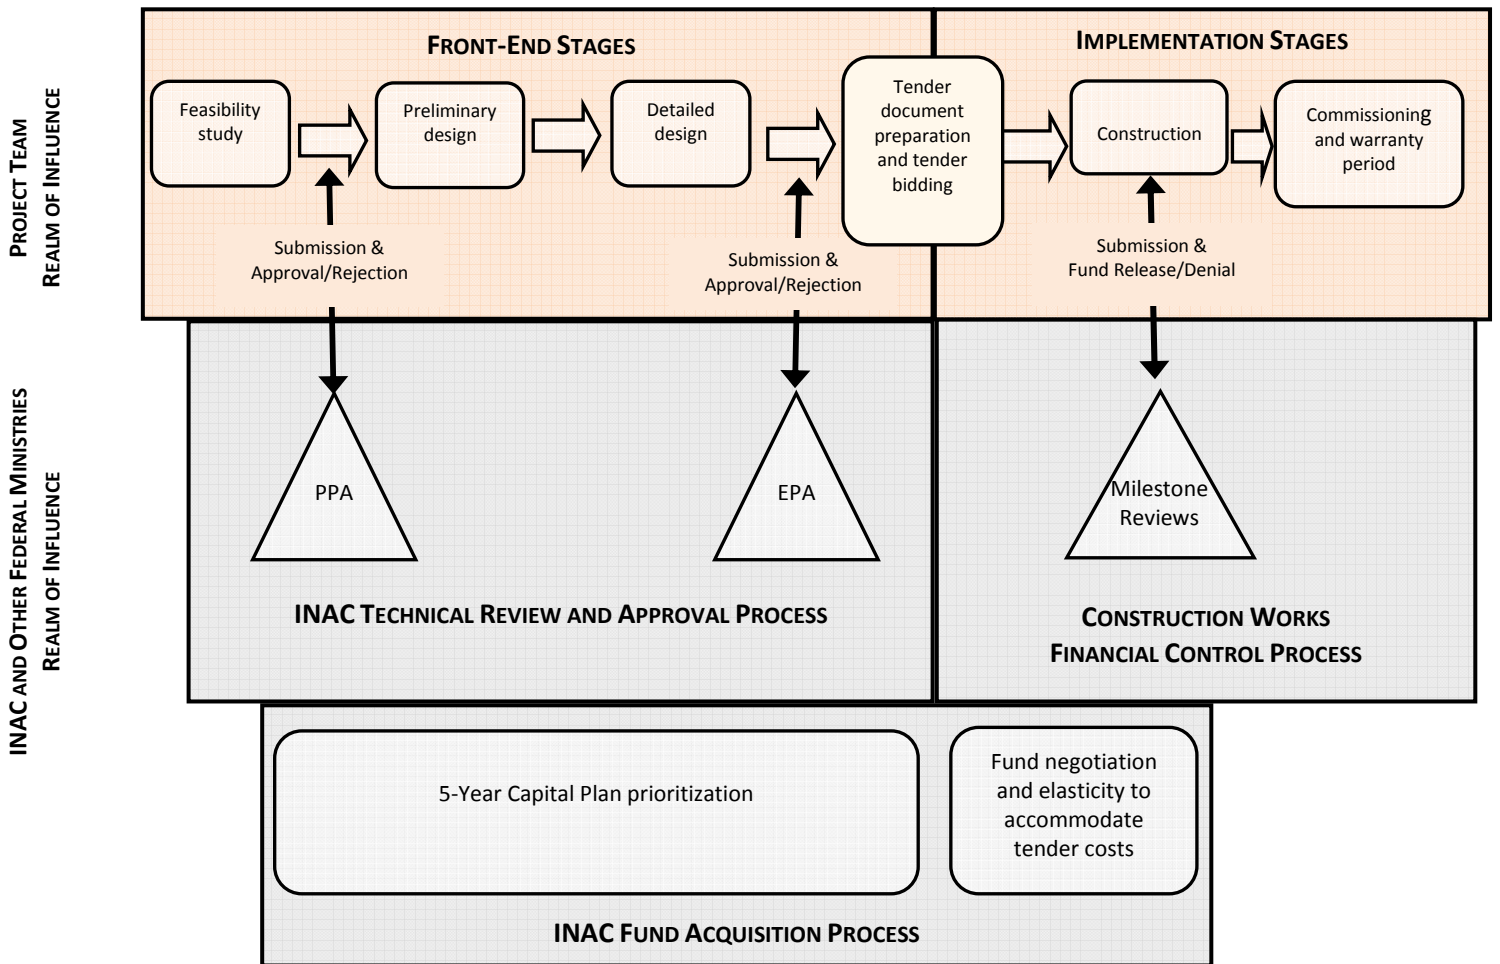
PROJECT TEAM
REALM OF INFLUENCE

FRONT-END STAGES

IMPLEMENTATION STAGES

Feasibility study

Preliminary design

Detailed design

Tender document preparation and tender bidding

Construction

Commissioning and warranty period

Submission & Approval/Rejection

Submission & Approval/Rejection

Submission & Fund Release/Denial

INAC AND OTHER FEDERAL MINISTRIES
REALM OF INFLUENCE

PPA

EPA

Milestone Reviews

INAC TECHNICAL REVIEW AND APPROVAL PROCESS

CONSTRUCTION WORKS
FINANCIAL CONTROL PROCESS

5-Year Capital Plan prioritization

Fund negotiation and elasticity to accommodate tender costs

INAC FUND ACQUISITION PROCESS